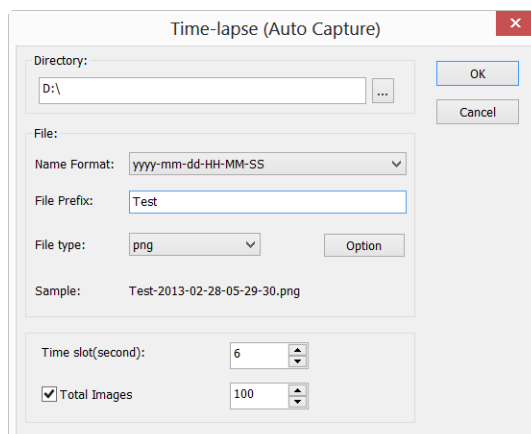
Time-lapse (Auto Capture)

Directory:

D:\

...

OK

Cancel

File:

Name Format: yyyy-mm-dd-HH-MM-SS

File Prefix: Test

File type: png

Option

Sample: Test-2013-02-28-05-29-30.png

Time slot(second): 6

Total Images 100